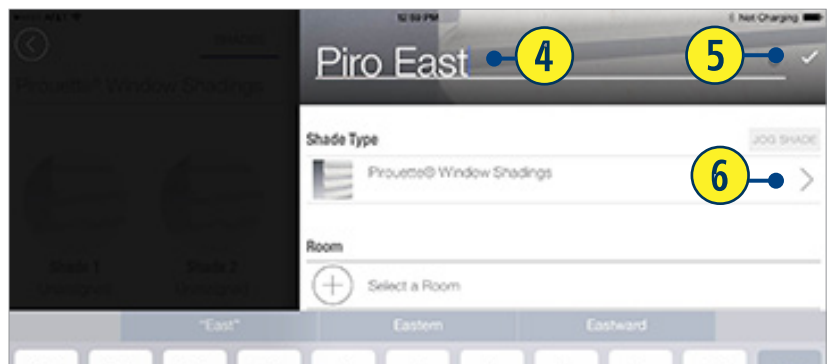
12:59 PM

Not Charging

SHADES

Pirouette® Window Shadings

Shade 1
Unassigned

Shade 2
Unassigned

Piro East

4

5

Shade Type

JOG SHADE

Pirouette® Window Shadings

6

Room

Select a Room

"East"

Eastern

Eastward